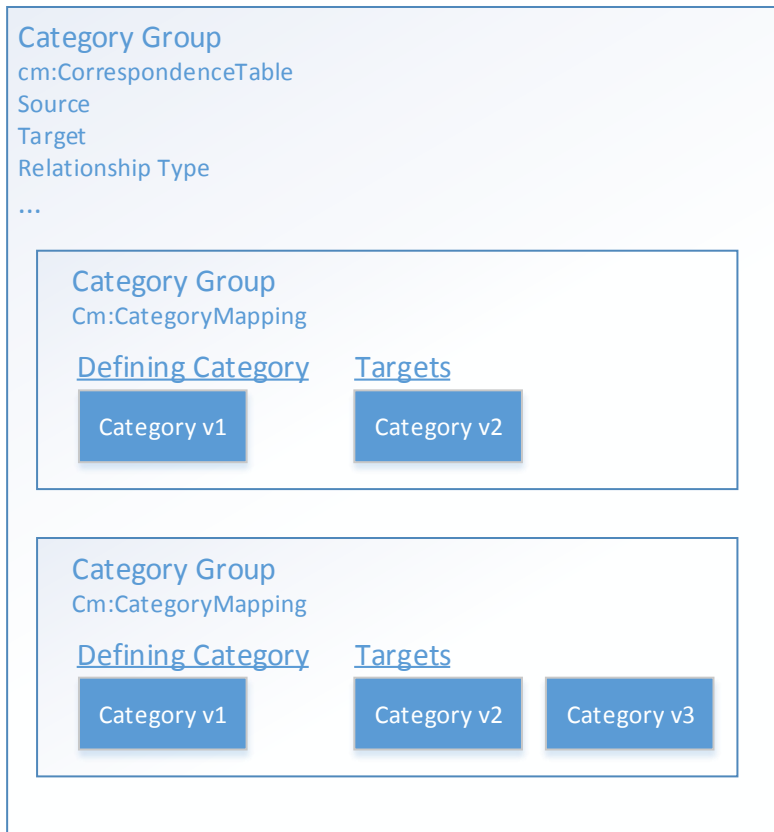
Category Group
cm:CorrespondenceTable
Source
Target
Relationship Type
...

Category Group
Cm:CategoryMapping

Defining Category

Category v1

Targets

Category v2

Category Group
Cm:CategoryMapping

Defining Category

Category v1

Targets

Category v2

Category v3